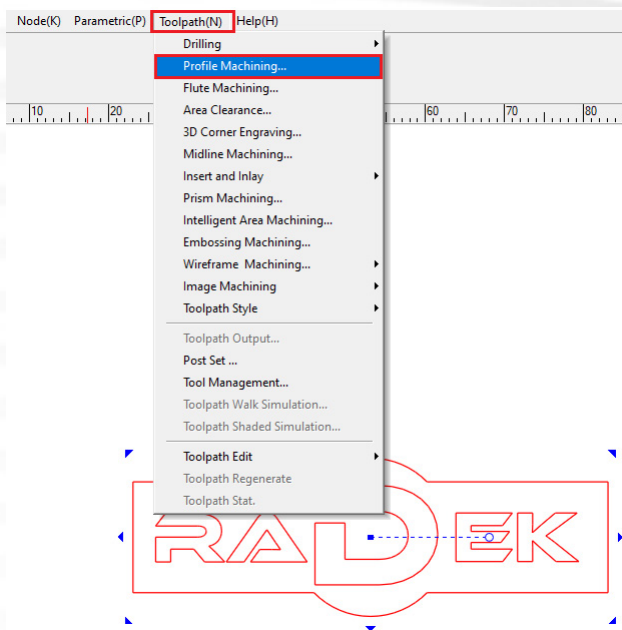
Node(K) Parametric(P) Toolpath(N) Help(H)

Drilling
Profile Machining...
Flute Machining...
Area Clearance...
3D Corner Engraving...
Midline Machining...
Insert and Inlay
Prism Machining...
Intelligent Area Machining...
Embossing Machining...
Wireframe Machining...
Image Machining
Toolpath Style
Toolpath Output...
Post Set ...
Tool Management...
Toolpath Walk Simulation...
Toolpath Shaded Simulation...
Toolpath Edit
Toolpath Regenerate
Toolpath Stat.

10 20 60 70 80

RADEK